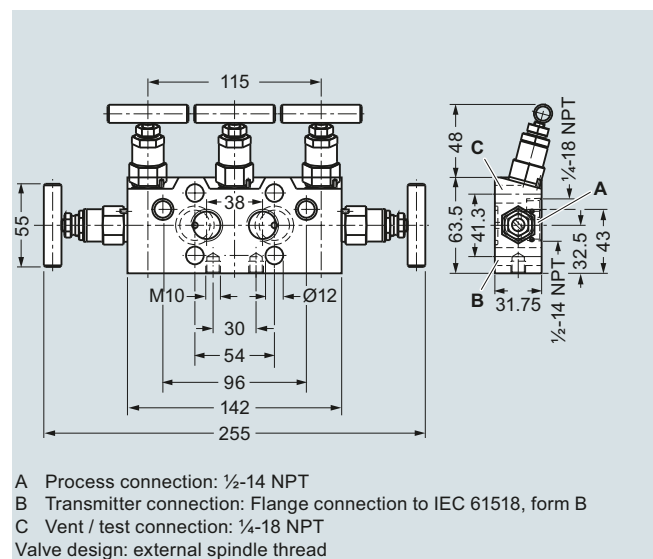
115
38
55
M10
Ø12
30
54
96
142
255
48
C
¼-18 NPT
A
63.5
41.3
32.5
43
B
31.75
½-14 NPT

A Process connection: ½-14 NPT
B Transmitter connection: Flange connection to IEC 61518, form B
C Vent / test connection: ¼-18 NPT
Valve design: external spindle thread